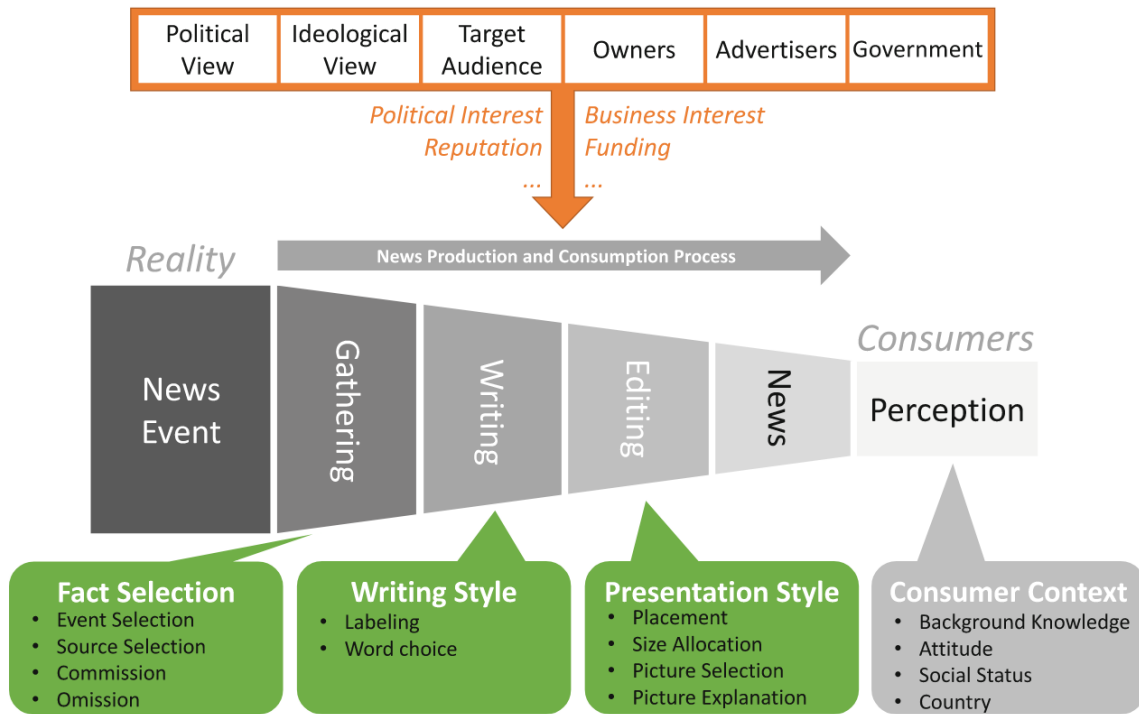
| Political View | Ideological View | Target Audience | Owners | Advertisers | Government |
|---|---|---|---|---|---|

Political Interest
Reputation
...

Business Interest
Funding
...

Reality

News Production and Consumption Process

News Event

Gathering

Writing

Editing

News

Consumers

Perception

Fact Selection
- Event Selection
- Source Selection
- Commission
- Omission

Writing Style
- Labeling
- Word choice

Presentation Style
- Placement
- Size Allocation
- Picture Selection
- Picture Explanation

Consumer Context
- Background Knowledge
- Attitude
- Social Status
- Country